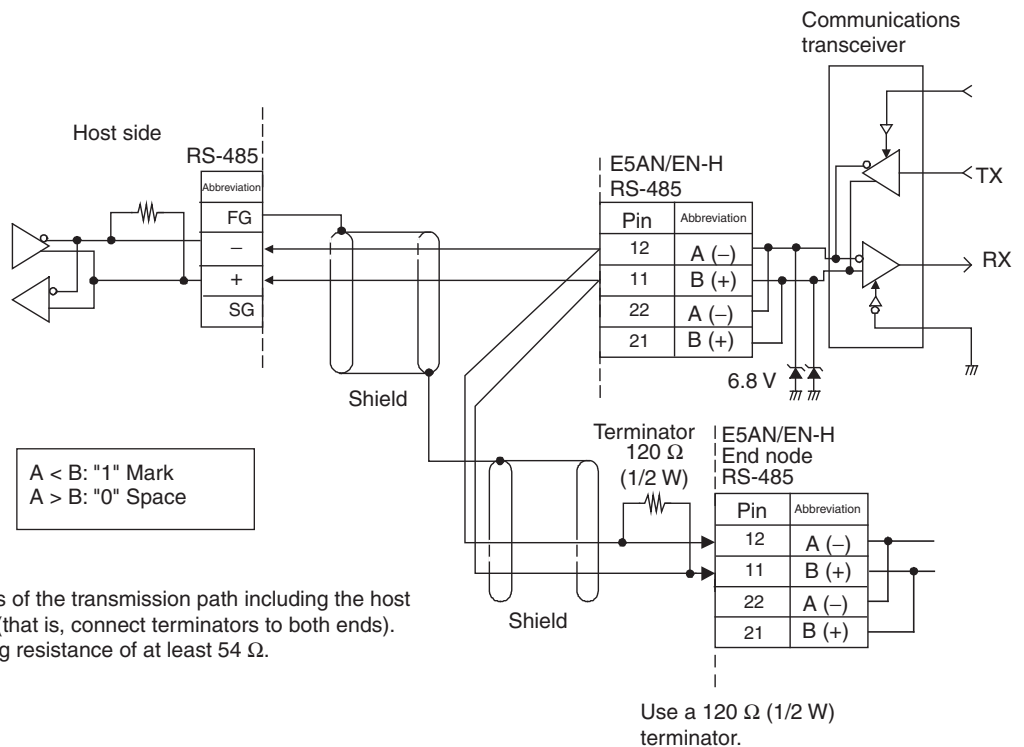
Communications transceiver

Host side

RS-485

| Abbreviation |
|---|
| FG |
| − |
| + |
| SG |

E5AN/EN-H
RS-485

| Pin | Abbreviation |
|---|---|
| 12 | A (−) |
| 11 | B (+) |
| 22 | A (−) |
| 21 | B (+) |

TX

RX

6.8 V

Shield

Terminator
120 Ω
(1/2 W)

E5AN/EN-H
End node
RS-485

| Pin | Abbreviation |
|---|---|
| 12 | A (−) |
| 11 | B (+) |
| 22 | A (−) |
| 21 | B (+) |

A < B: "1" Mark
A > B: "0" Space

s of the transmission path including the host (that is, connect terminators to both ends). g resistance of at least 54 Ω.

Shield

Use a 120 Ω (1/2 W) terminator.